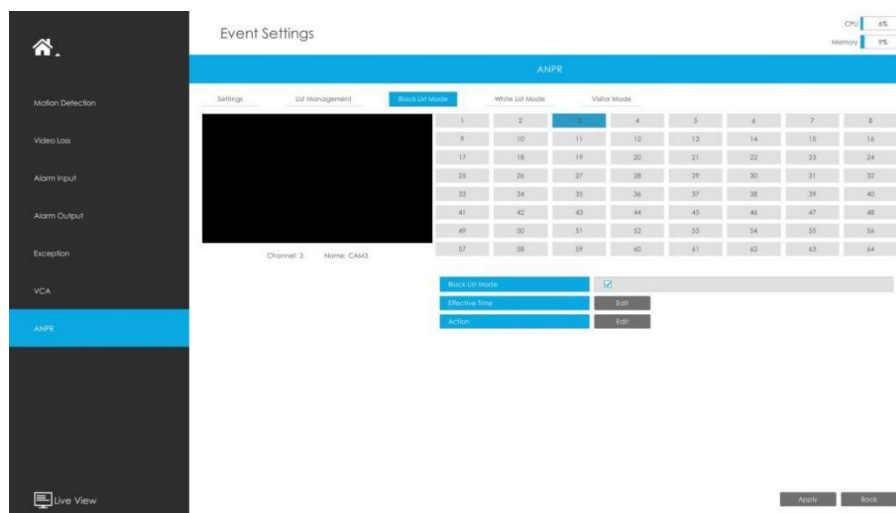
Event Settings

CPU 6%
Memory 9%

ANPR

Motion Detection
Video Loss
Alarm Input
Alarm Output
Exception
VCA
ANPR

Settings
List Management
Black List Mode
White List Mode
Visitor Mode

| 1 | 2 | 3 | 4 | 5 | 6 | 7 | 8 |
|---|---|---|---|---|---|---|---|
| 9 | 10 | 11 | 12 | 13 | 14 | 15 | 16 |
| 17 | 18 | 19 | 20 | 21 | 22 | 23 | 24 |
| 25 | 26 | 27 | 28 | 29 | 30 | 31 | 32 |
| 33 | 34 | 35 | 36 | 37 | 38 | 39 | 40 |
| 41 | 42 | 43 | 44 | 45 | 46 | 47 | 48 |
| 49 | 50 | 51 | 52 | 53 | 54 | 55 | 56 |
| 57 | 58 | 59 | 60 | 61 | 62 | 63 | 64 |

Channel: 3 Name: CAM3

Black List Mode
Effective Time Edit
Action Edit

Live View

Apply
Back